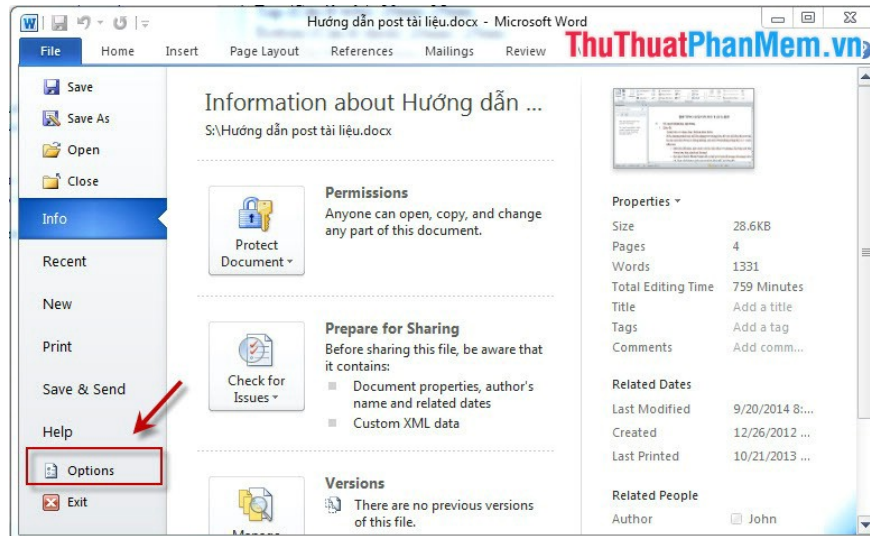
Hướng dẫn post tài liệu.docx - Microsoft Word

File Home Insert Page Layout References Mailings Review

ThuThuatPhanMem.vn

Save
Save As
Open
Close
Info
Recent
New
Print
Save & Send
Help
Options
Exit

Information about Hướng dẫn ...
S:\Hướng dẫn post tài liệu.docx

Protect Document

Permissions
Anyone can open, copy, and change any part of this document.

Check for Issues

Prepare for Sharing
Before sharing this file, be aware that it contains:
Document properties, author's name and related dates
Custom XML data

Manage

Versions
There are no previous versions of this file.

Properties

| | |
|---|---|
| Size | 28.6KB |
| Pages | 4 |
| Words | 1331 |
| Total Editing Time | 759 Minutes |
| Title | Add a title |
| Tags | Add a tag |
| Comments | Add comm... |

Related Dates

| | |
|---|---|
| Last Modified | 9/20/2014 8:... |
| Created | 12/26/2012 ... |
| Last Printed | 10/21/2013 ... |

Related People

| | |
|---|---|
| Author | John |